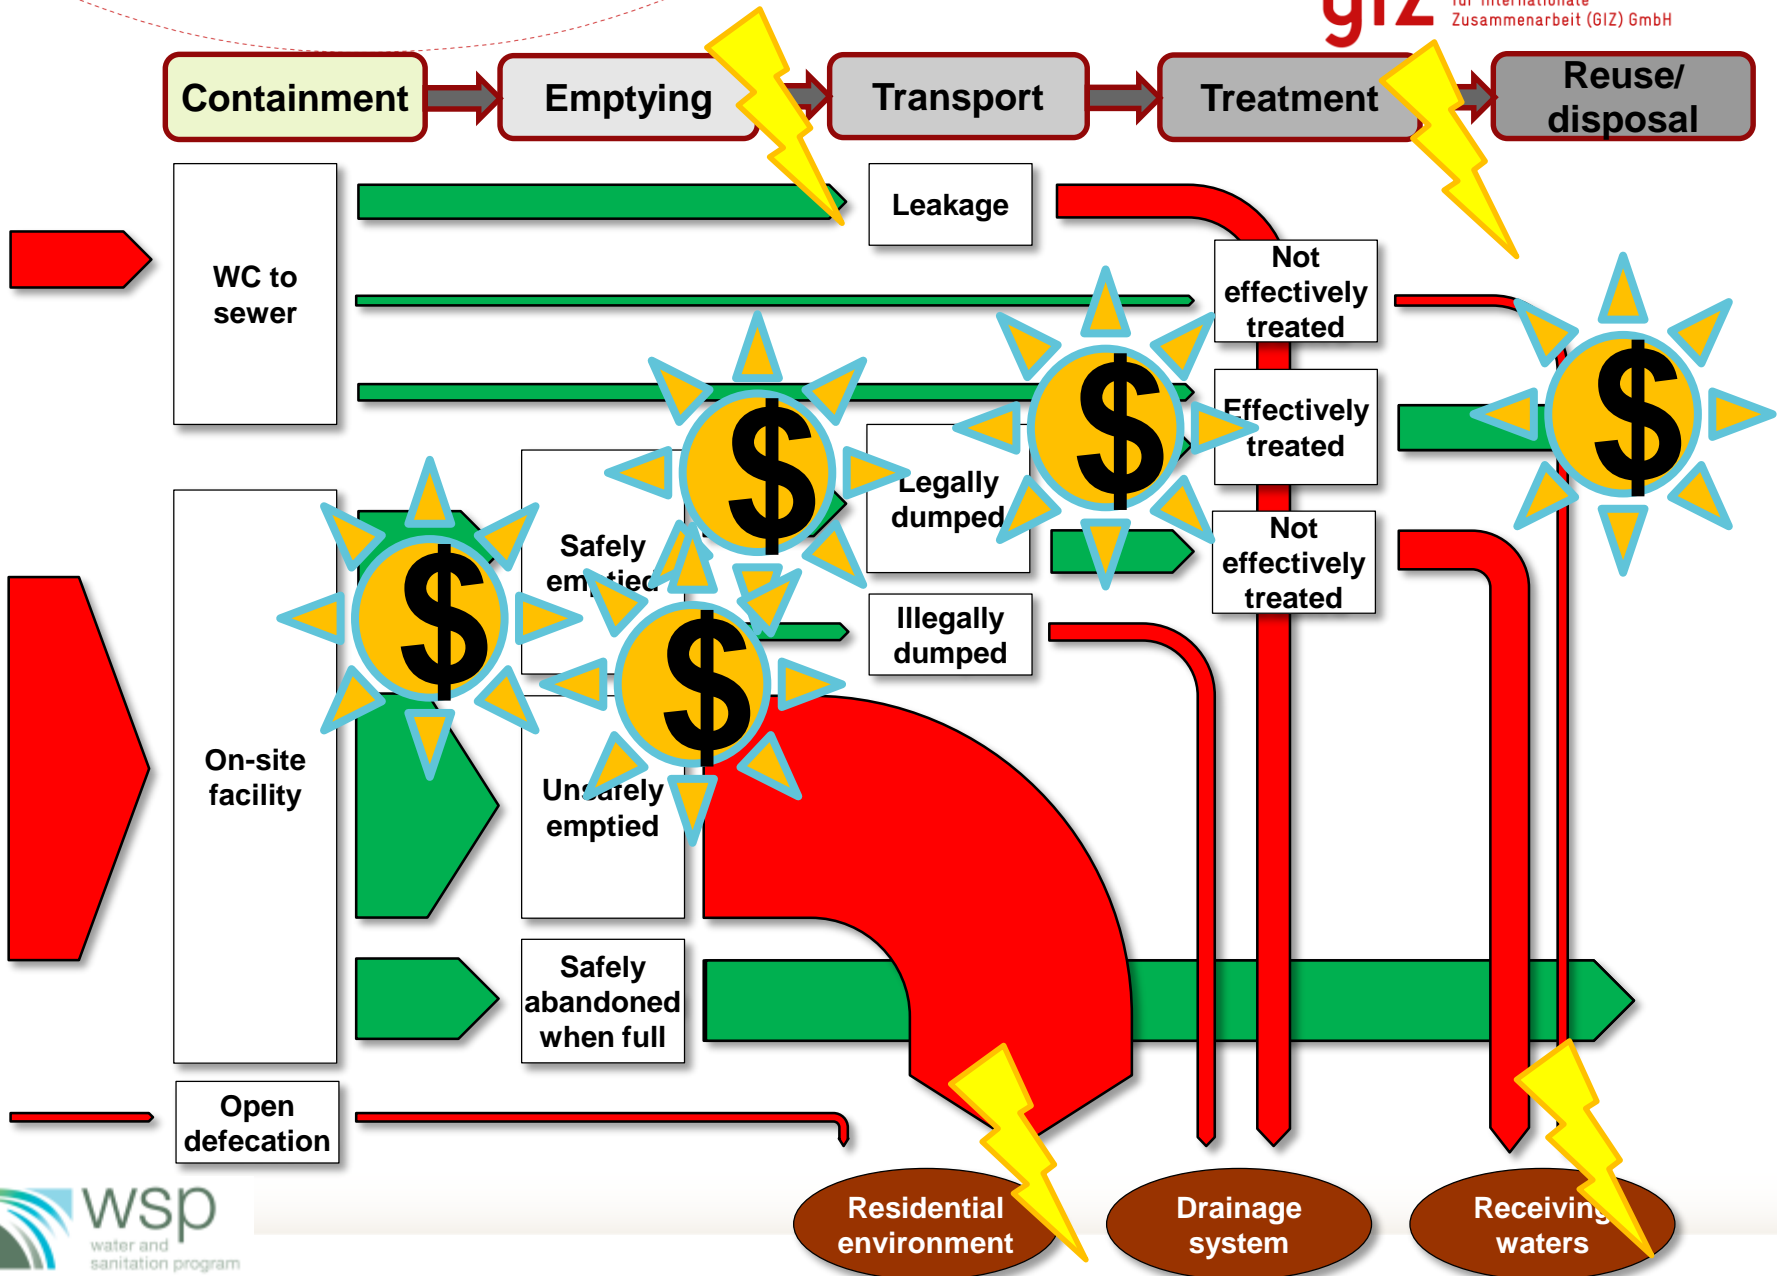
giz für Internationale Zusammenarbeit (GIZ) GmbH

Containment
Emptying
Transport
Treatment
Reuse/ disposal

WC to sewer

Leakage

Not effectively treated

Effectively treated

Not effectively treated

Safely em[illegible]ied

Legally dumped

Illegally dumped

On-site facility

Un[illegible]afely emptied

Safely abandoned when full

Open defecation

$
$
$
$
$

Residential environment

Drainage system

Receiving waters

wsp water and sanitation program